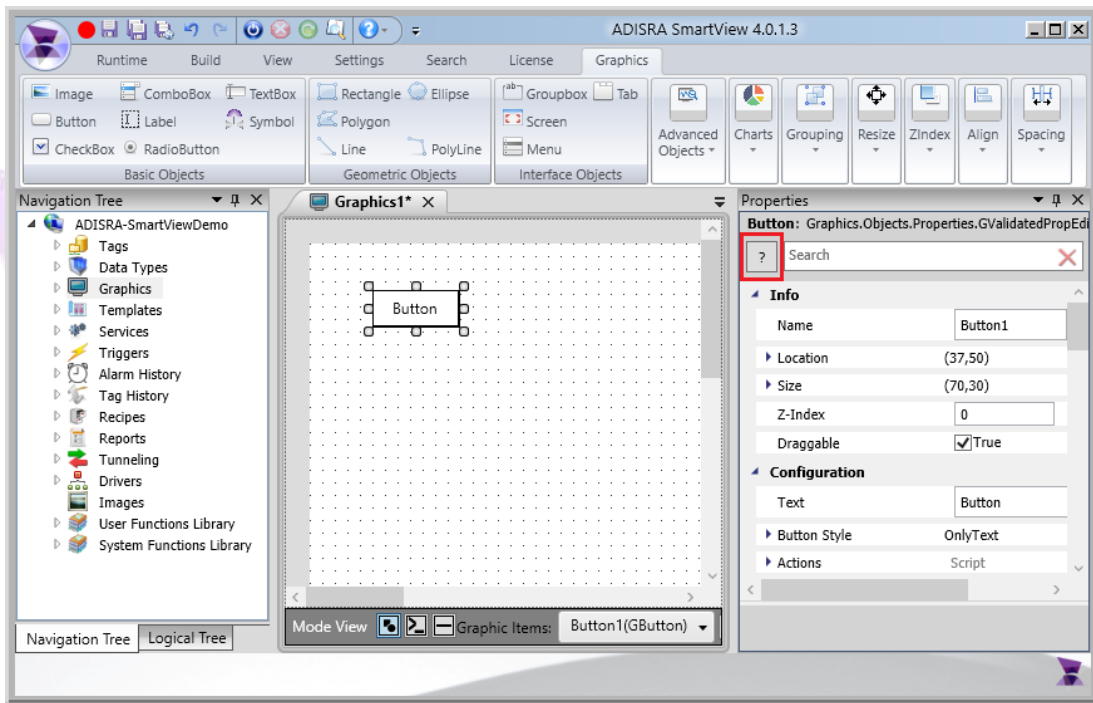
ADISRA SmartView 4.0.1.3

Runtime Build View Settings Search License Graphics

Image ComboBox TextBox
Button Label Symbol
CheckBox RadioButton
Basic Objects

Rectangle Ellipse
Polygon
Line PolyLine
Geometric Objects

Groupbox Tab
Screen
Menu
Interface Objects

Advanced Objects
Charts
Grouping
Resize
ZIndex
Align
Spacing

Navigation Tree
ADISRA-SmartViewDemo
Tags
Data Types
Graphics
Templates
Services
Triggers
Alarm History
Tag History
Recipes
Reports
Tunneling
Drivers
Images
User Functions Library
System Functions Library

Navigation Tree Logical Tree

Graphics1*

Button

Mode View Graphic Items: Button1(GButton)

Properties
Button: Graphics.Objects.Properties.GValidatedPropEdi
?
Search
Info
| Name | Button1 |
|---|---|
| Location | (37,50) |
| Size | (70,30) |
| Z-Index | 0 |
| Draggable | True |

Configuration
| Text | Button |
|---|---|
| Button Style | OnlyText |
| Actions | Script |